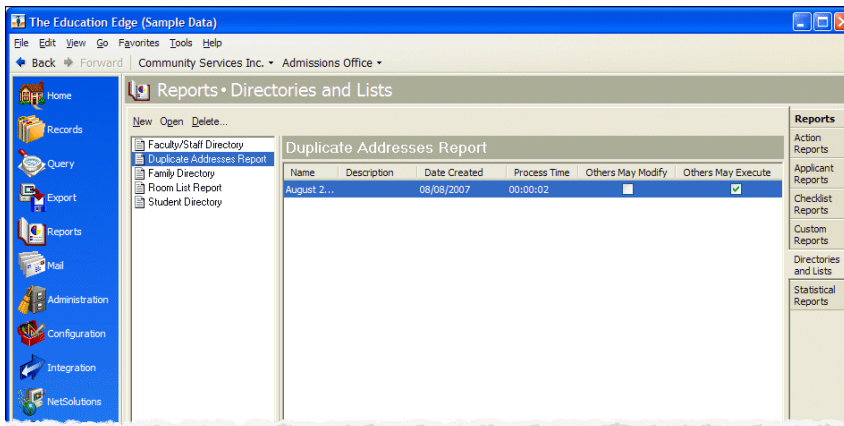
The Education Edge (Sample Data)

File Edit View Go Favorites Tools Help

Back Forward Community Services Inc. Admissions Office

Home
Records
Query
Export
Reports
Mail
Administration
Configuration
Integration
NetSolutions

Reports • Directories and Lists

New Open Delete...

Faculty/Staff Directory
Duplicate Addresses Report
Family Directory
Room List Report
Student Directory

Duplicate Addresses Report

| Name | Description | Date Created | Process Time | Others May Modify | Others May Execute |
|---|---|---|---|---|---|
| August 2... | | 08/08/2007 | 00:00:02 | | |

Reports
Action Reports
Applicant Reports
Checklist Reports
Custom Reports
Directories and Lists
Statistical Reports